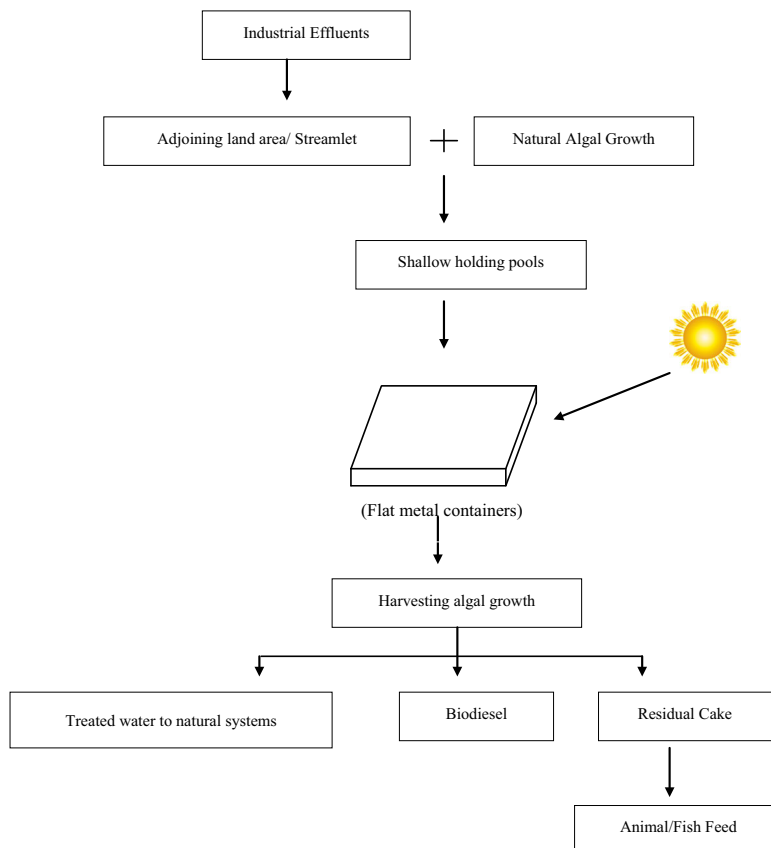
Industrial Effluents

Adjoining land area/ Streamlet

+

Natural Algal Growth

Shallow holding pools

(Flat metal containers)

Harvesting algal growth

Treated water to natural systems

Biodiesel

Residual Cake

Animal/Fish Feed